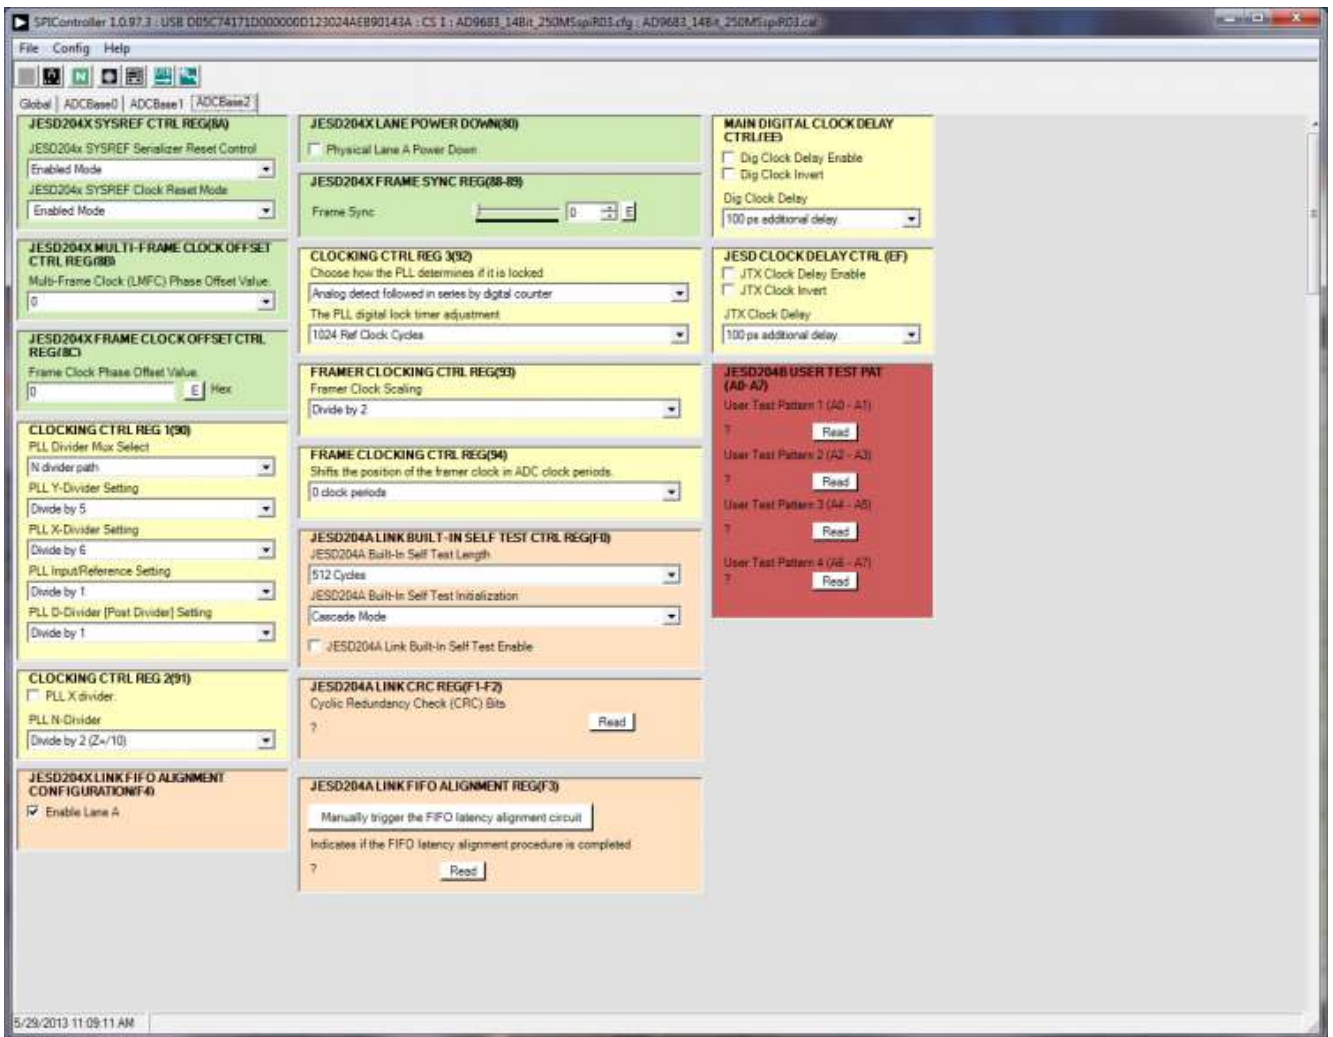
SPIController 1.0.97.3 : USB D05C74171D000000D123024AEB90143A : CS 1 : AD9683_14Bit_250MSspiR03.cfg : AD9683_14Bit_250MSspiR03.cal

File Config Help

Global | ADCBase0 | ADCBase1 | ADCBase2

JESD204X SYSREF CTRL REG(8A)
JESD204x SYSREF Serializer Reset Control
Enabled Mode
JESD204x SYSREF Clock Reset Mode
Enabled Mode

JESD204X MULTI-FRAME CLOCK OFFSET CTRL REG(8B)
Multi-Frame Clock (LMFC) Phase Offset Value
0

JESD204X FRAME CLOCK OFFSET CTRL REG(8C)
Frame Clock Phase Offset Value
0 E Hex

CLOCKING CTRL REG 1(90)
PLL Divider Mux Select
N divider path
PLL Y-Divider Setting
Divide by 5
PLL X-Divider Setting
Divide by 6
PLL Input/Reference Setting
Divide by 1
PLL D-Divider [Post Divider] Setting
Divide by 1

CLOCKING CTRL REG 2(91)
PLL X divider
PLL N-Divider
Divide by 2 (Z=/10)

JESD204X LINK FIFO ALIGNMENT CONFIGURATION(F4)
Enable Lane A

JESD204X LANE POWER DOWN(80)
Physical Lane A Power Down

JESD204X FRAME SYNC REG(88-89)
Frame Sync 0 E

CLOCKING CTRL REG 3(92)
Choose how the PLL determines if it is locked
Analog detect followed in series by digital counter
The PLL digital lock timer adjustment
1024 Ref Clock Cycles

FRAMER CLOCKING CTRL REG(93)
Framer Clock Scaling
Divide by 2

FRAME CLOCKING CTRL REG(94)
Shifts the position of the framer clock in ADC clock periods.
0 clock periods

JESD204A LINK BUILT-IN SELF TEST CTRL REG(F0)
JESD204A Built-In Self Test Length
512 Cycles
JESD204A Built-In Self Test Initialization
Cascade Mode
JESD204A Link Built-In Self Test Enable

JESD204A LINK CRC REG(F1-F2)
Cyclic Redundancy Check (CRC) Bits
? Read

JESD204A LINK FIFO ALIGNMENT REG(F3)
Manually trigger the FIFO latency alignment circuit
Indicates if the FIFO latency alignment procedure is completed
? Read

MAIN DIGITAL CLOCK DELAY CTRL(EE)
Dig Clock Delay Enable
Dig Clock Invert
Dig Clock Delay
100 ps additional delay

JESD CLOCK DELAY CTRL (EF)
JTX Clock Delay Enable
JTX Clock Invert
JTX Clock Delay
100 ps additional delay

JESD204B USER TEST PAT (A0-A7)
User Test Pattern 1 (A0 - A1)
? Read
User Test Pattern 2 (A2 - A3)
? Read
User Test Pattern 3 (A4 - A5)
? Read
User Test Pattern 4 (A6 - A7)
? Read

5/29/2013 11:09:11 AM